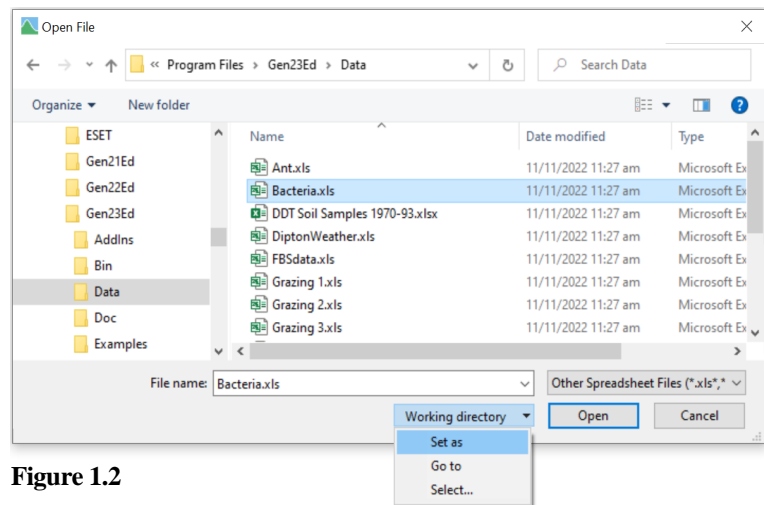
Open File

« Program Files > Gen23Ed > Data

Search Data

Organize ▾ New folder

ESET
Gen21Ed
Gen22Ed
Gen23Ed
AddIns
Bin
Data
Doc
Examples

| Name | Date modified | Type |
|---|---|---|
| Ant.xls | 11/11/2022 11:27 am | Microsoft Ex |
| Bacteria.xls | 11/11/2022 11:27 am | Microsoft Ex |
| DDT Soil Samples 1970-93.xlsx | 11/11/2022 11:27 am | Microsoft Ex |
| DiptonWeather.xls | 11/11/2022 11:27 am | Microsoft Ex |
| FBSdata.xls | 11/11/2022 11:27 am | Microsoft Ex |
| Grazing 1.xls | 11/11/2022 11:27 am | Microsoft Ex |
| Grazing 2.xls | 11/11/2022 11:27 am | Microsoft Ex |
| Grazing 3.xls | 11/11/2022 11:27 am | Microsoft Ex |

File name: Bacteria.xls

Other Spreadsheet Files (*.xls*,*

Working directory ▾

Open

Cancel

Set as
Go to
Select...

Figure 1.2